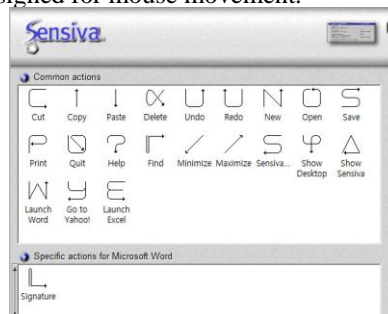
signed for mouse movement.

Sensiva

Common actions

Cut
Copy
Paste
Delete
Undo
Redo
New
Open
Save
Print
Quit
Help
Find
Minimize
Maximize
Sensiva...
Show Desktop
Show Sensiva
Launch Word
Go to Yahoo!
Launch Excel

Specific actions for Microsoft Word

Signature